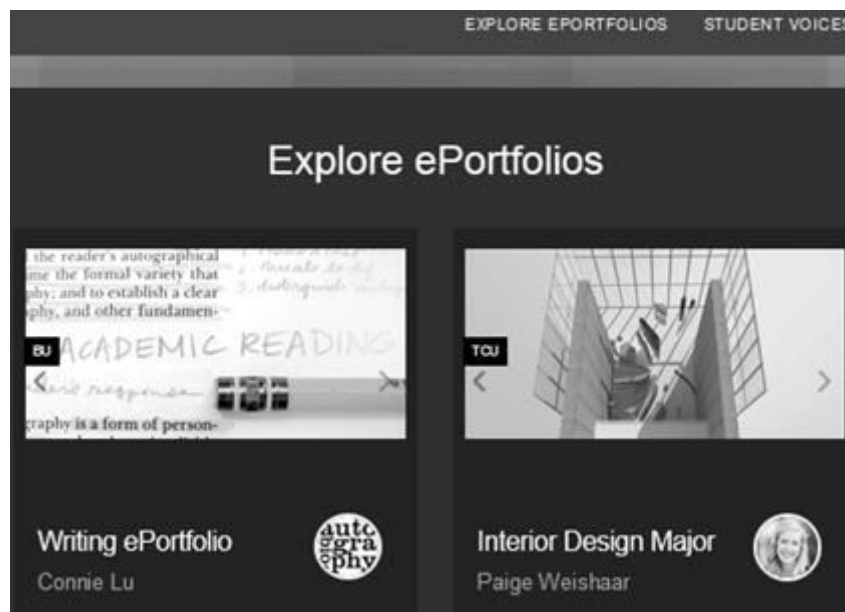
EXPLORE EPORTFOLIOS STUDENT VOICES

Explore ePortfolios

the reader's autographical
ime the formal variety that
phy; and to establish a clear
phy, and other fundamen-

BU

ACADEMIC READING

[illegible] response

graphy is a form of person-

TCU

Writing ePortfolio

auto graphy

Connie Lu

Interior Design Major

Paige Weishaar